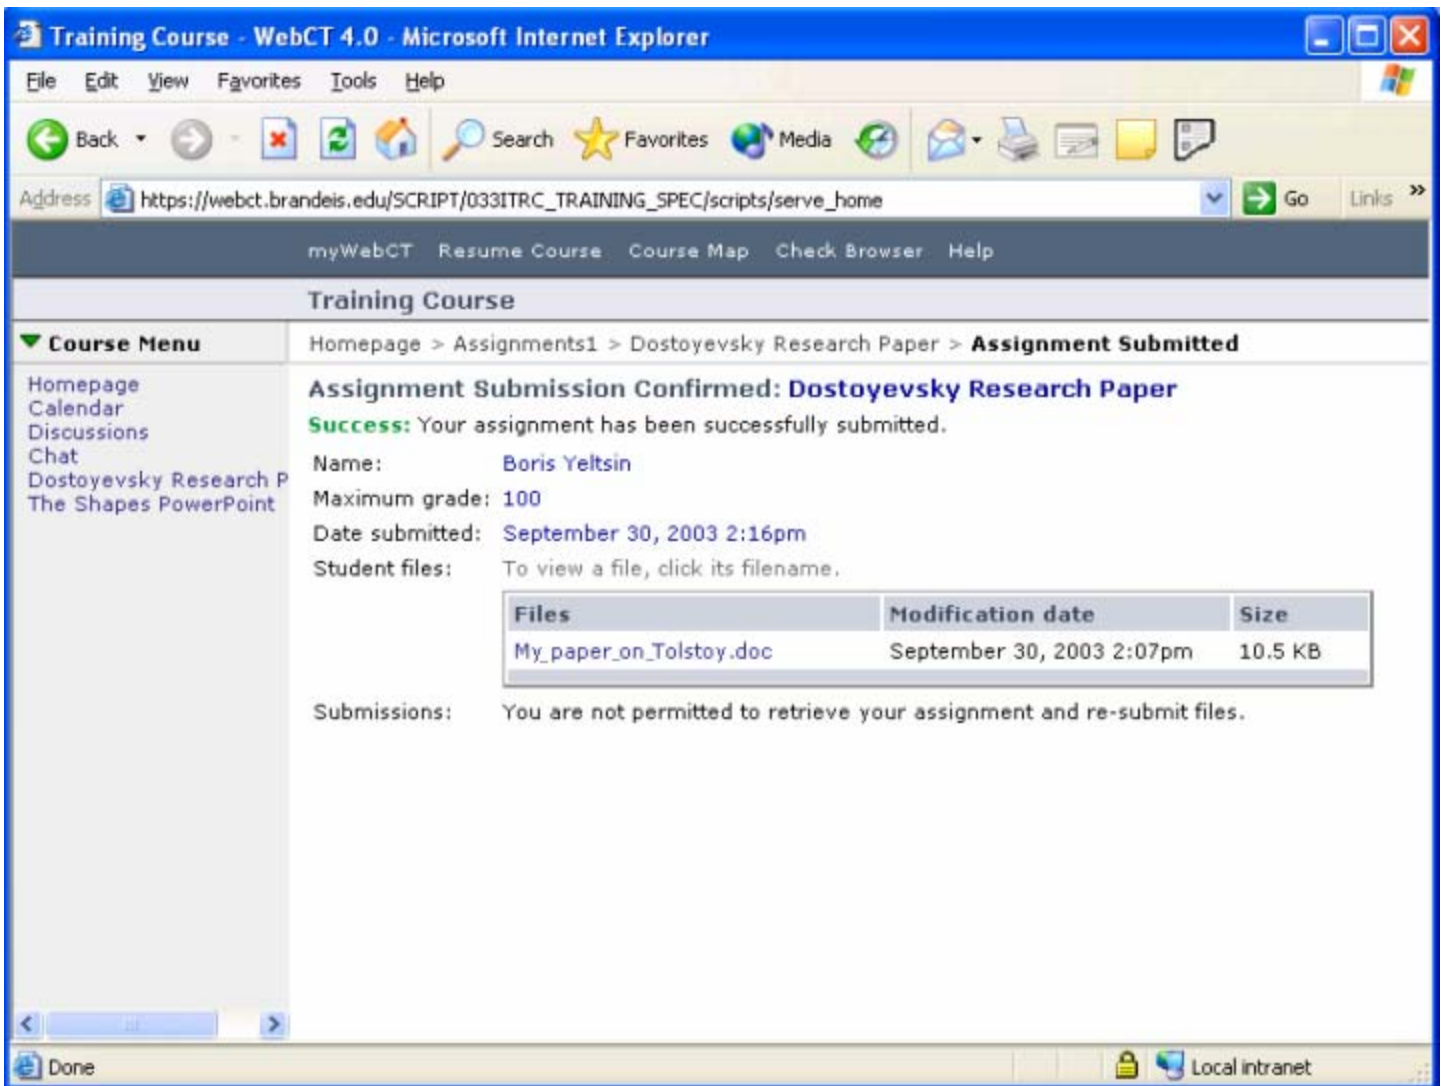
Training Course - WebCT 4.0 - Microsoft Internet Explorer

File Edit View Favorites Tools Help

Back Search Favorites Media

Address https://webct.brandeis.edu/SCRIPT/033ITRC_TRAINING_SPEC/scripts/serve_home Go Links

myWebCT Resume Course Course Map Check Browser Help

Training Course

Course Menu

Homepage
Calendar
Discussions
Chat
Dostoyevsky Research P
The Shapes PowerPoint

Homepage > Assignments1 > Dostoyevsky Research Paper > Assignment Submitted

Assignment Submission Confirmed: Dostoyevsky Research Paper

Success: Your assignment has been successfully submitted.

Name: Boris Yeltsin
Maximum grade: 100
Date submitted: September 30, 2003 2:16pm
Student files: To view a file, click its filename.

| Files | Modification date | Size |
|---|---|---|
| My_paper_on_Tolstoy.doc | September 30, 2003 2:07pm | 10.5 KB |

Submissions: You are not permitted to retrieve your assignment and re-submit files.

Done Local intranet